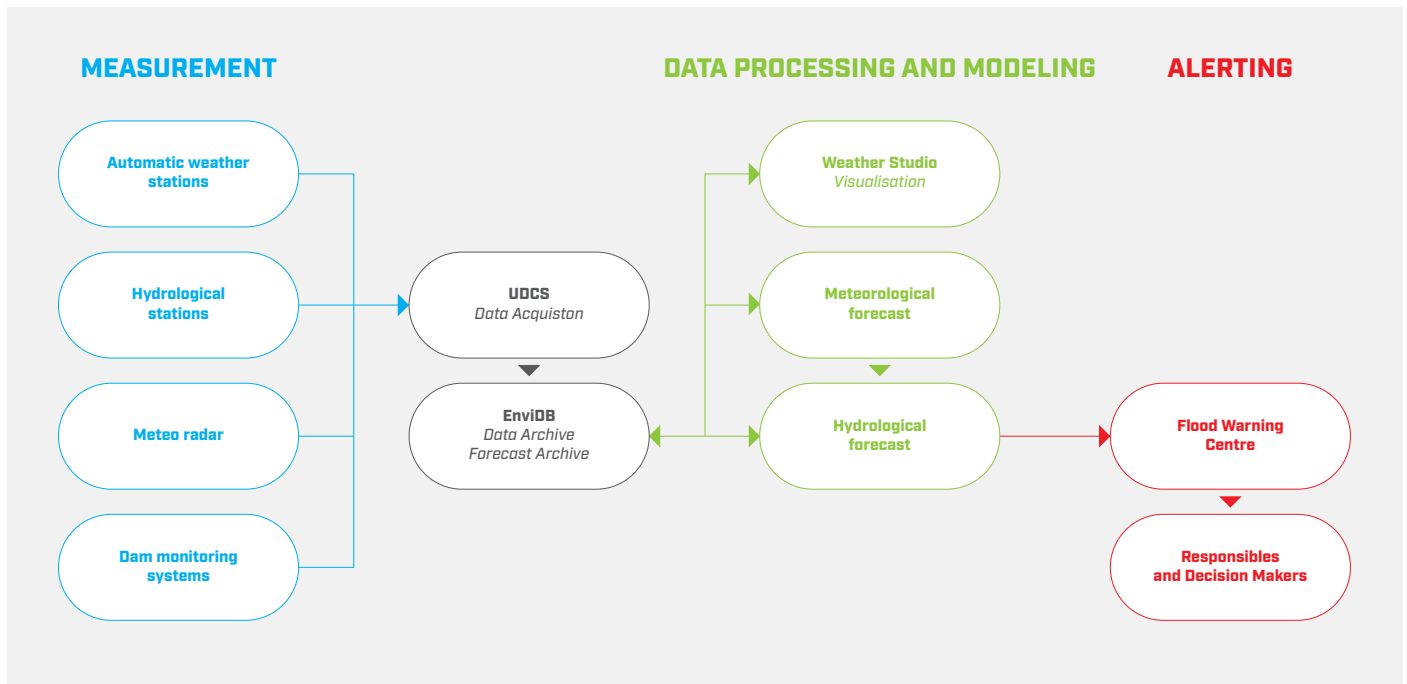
MEASUREMENT

DATA PROCESSING AND MODELING

ALERTING

Automatic weather stations

Hydrological stations

Meteo radar

Dam monitoring systems

UDCS
Data Acquiston

EnviDB
Data Archive
Forecast Archive

Weather Studio
Visualisation

Meteorological forecast

Hydrological forecast

Flood Warning Centre

Responsibles and Decision Makers